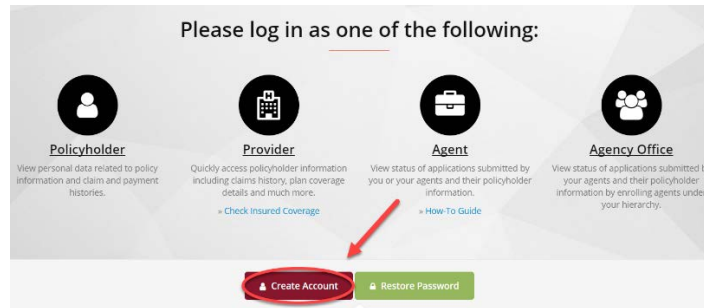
Please log in as one of the following:

Policyholder

View personal data related to policy information and claim and payment histories.

Provider

Quickly access policyholder information including claims history, plan coverage details and much more.

» Check Insured Coverage

Agent

View status of applications submitted by you or your agents and their policyholder information.

» How-To Guide

Agency Office

View status of applications submitted by your agents and their policyholder information by enrolling agents under your hierarchy.

Create Account

Restore Password